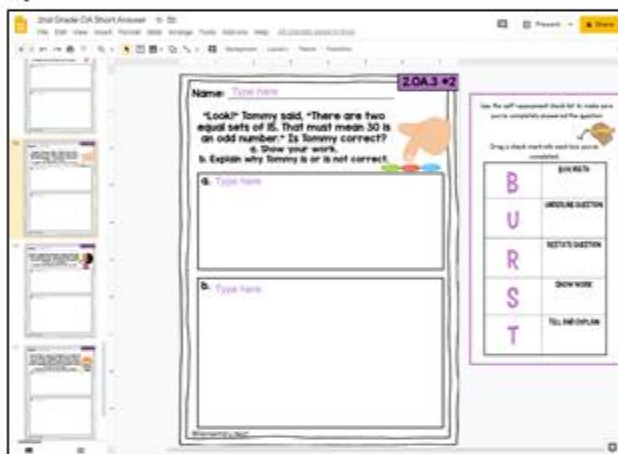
2nd Grade OA Short Answer

File Edit View Insert Format Slide Arrange Tools Add-ons Help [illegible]

Present Share

2.OA.3 #2

Name: Type here

"Look!" Tommy said, "There are two equal sets of 15. That must mean 30 is an odd number." Is Tommy correct?
a. Show your work.
b. Explain why Tommy is or is not correct.

a. Type here

b. Type here

Use the self-assessment check list to make sure you've completely answered the question.

Drag a check mark into each box you've completed.

| B | BOX MATH |
|---|---|
| U | UNDERLINE QUESTION |
| R | RESTATE QUESTION |
| S | SHOW WORK |
| T | TELL AND EXPLAIN |